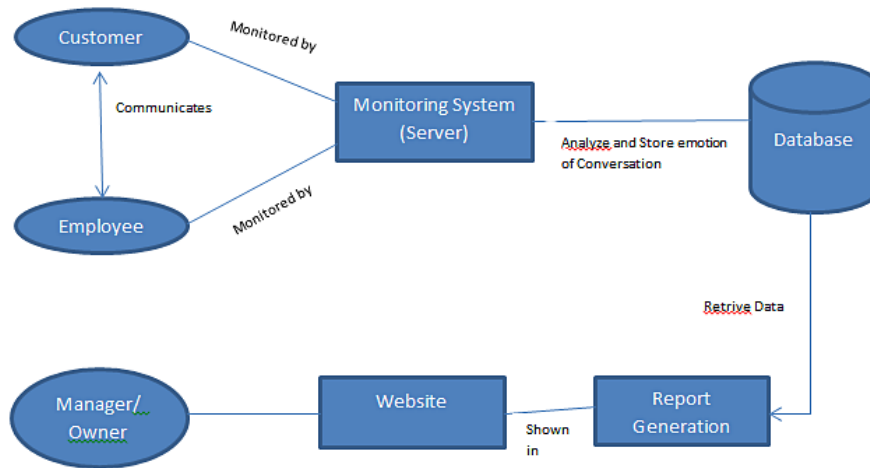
Customer

Monitored by

Communicates

Monitoring System (Server)

Analyze and Store emotion of Conversation

Database

Employee

Monitored by

Retrive Data

Manager/ Owner

Website

Report Generation

Shown in